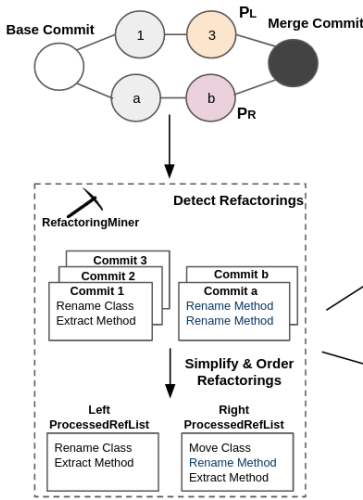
Base Commit

1

3

$P_L$

Merge Commit

a

b

$P_R$

RefactoringMiner

Detect Refactorings

Commit 3

Commit 2

Commit 1

Rename Class
Extract Method

Commit b

Commit a

Rename Method
Rename Method

Simplify & Order Refactorings

Left ProcessedRefList

Rename Class
Extract Method

Right ProcessedRefList

Move Class
Rename Method
Extract Method